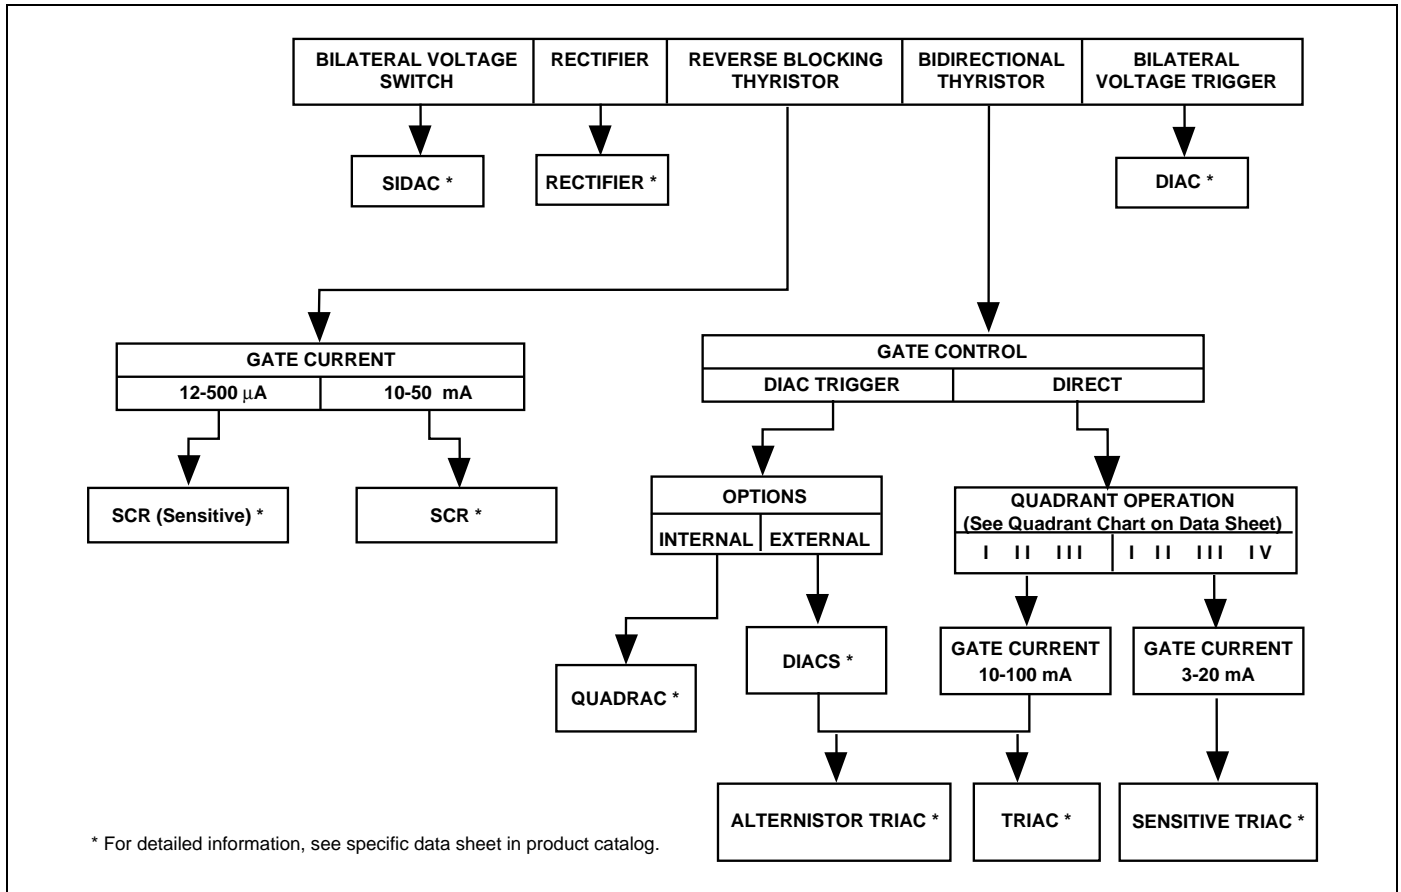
BILATERAL VOLTAGE SWITCH | RECTIFIER | REVERSE BLOCKING THYRISTOR | BIDIRECTIONAL THYRISTOR | BILATERAL VOLTAGE TRIGGER

SIDAC *

RECTIFIER *

DIAC *

GATE CURRENT

12-500 $\mu$A | 10-50 mA

SCR (Sensitive) *

SCR *

GATE CONTROL

DIAC TRIGGER | DIRECT

OPTIONS

INTERNAL | EXTERNAL

QUADRANT OPERATION
(See Quadrant Chart on Data Sheet)

I II III | I II III IV

QUADRAC *

DIACS *

GATE CURRENT
10-100 mA

GATE CURRENT
3-20 mA

ALTERNISTOR TRIAC *

TRIAC *

SENSITIVE TRIAC *

* For detailed information, see specific data sheet in product catalog.